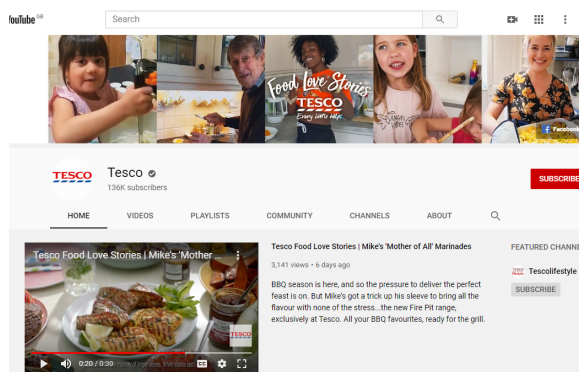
YouTube GB

Search

Food Love Stories

TESCO

Every little helps

Facebook

TESCO

Tesco

136K subscribers

SUBSCRIBE

HOME

VIDEOS

PLAYLISTS

COMMUNITY

CHANNELS

ABOUT

Tesco Food Love Stories | Mike's 'Mother ...

TESCO

0:20 / 0:30

CC

Tesco Food Love Stories | Mike's 'Mother of All' Marinades

3,141 views • 6 days ago

BBQ season is here, and so the pressure to deliver the perfect feast is on. But Mike's got a trick up his sleeve to bring all the flavour with none of the stress...the new Fire Pit range, exclusively at Tesco. All your BBQ favourites, ready for the grill.

FEATURED CHANNE

Tescolifestyle

SUBSCRIBE